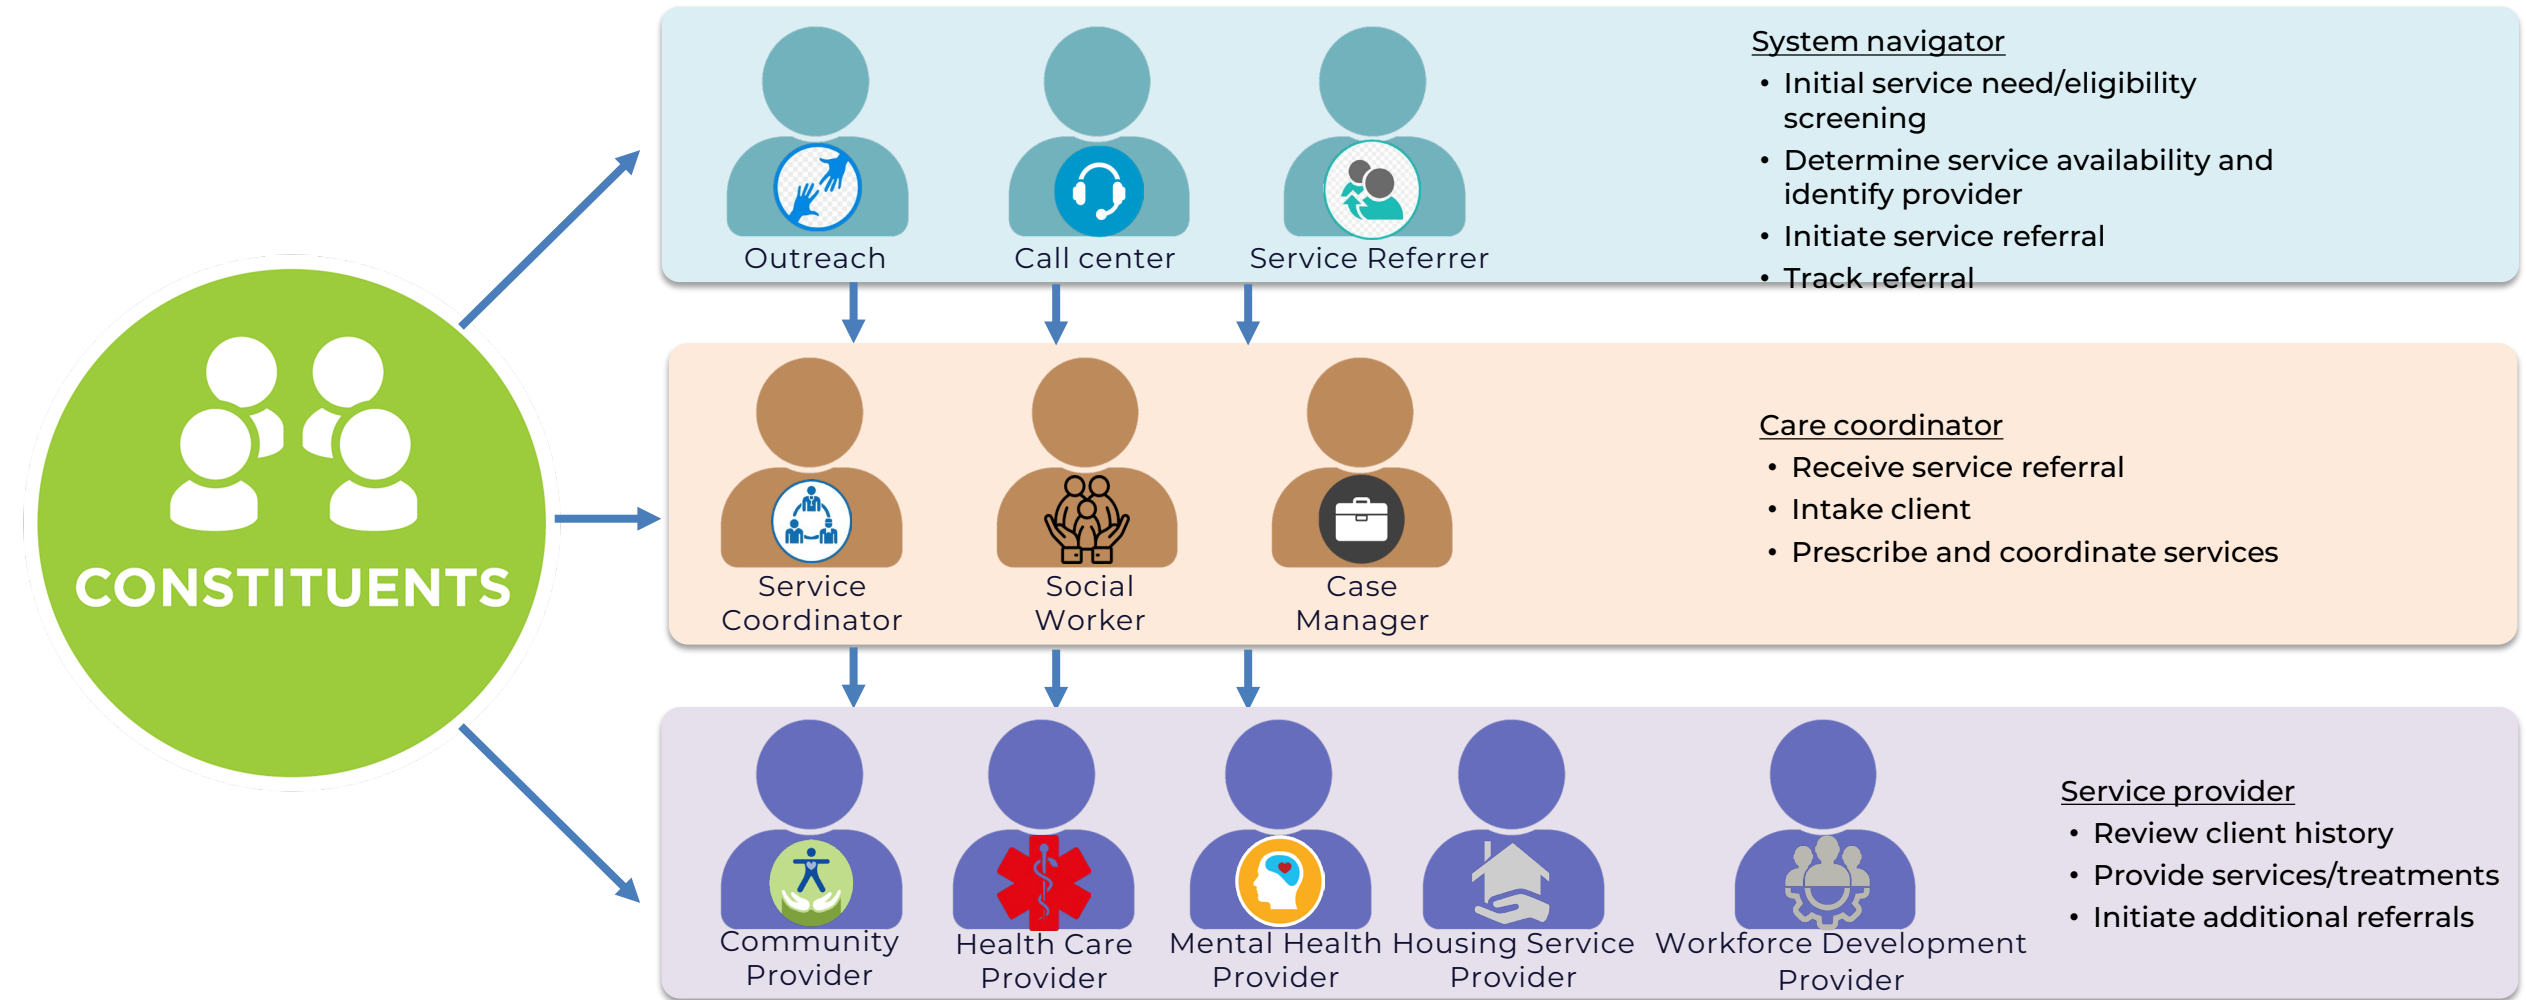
CONSTITUENTS

Outreach
Call center
Service Referrer

System navigator
- Initial service need/eligibility screening
- Determine service availability and identify provider
- Initiate service referral
- Track referral

Service Coordinator
Social Worker
Case Manager

Care coordinator
- Receive service referral
- Intake client
- Prescribe and coordinate services

Community Provider
Health Care Provider
Mental Health Provider
Housing Service Provider
Workforce Development Provider

Service provider
- Review client history
- Provide services/treatments
- Initiate additional referrals